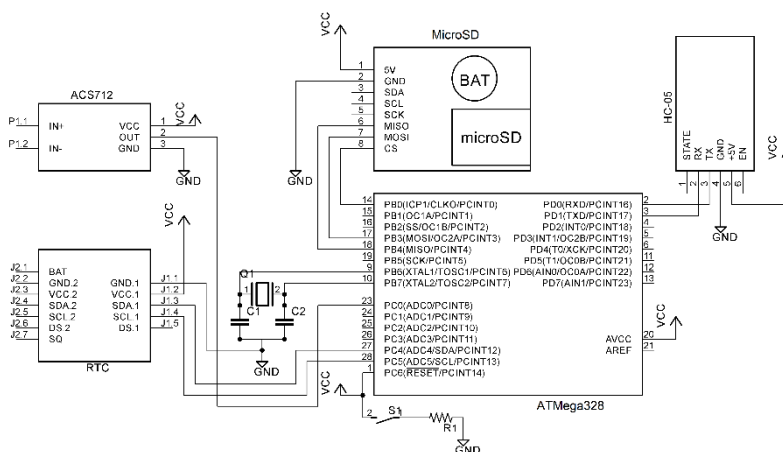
VCC
MicroSD
1 5V
2 GND
3 SDA
4 SCL
5 SCK
6 MISO
7 MOSI
8 CS
BAT
microSD
GND

ACS712
P1.1 IN+
P1.2 IN-
VCC 1
OUT 2
GND 3
VCC
GND

HC-05
STATE RX TX GND +5V EN
1 2 3 4 5 6
GND
VCC

VCC
J2.1 BAT
J2.2 GND.2
J2.3 VCC.2
J2.4 SDA.2
J2.5 SCL.2
J2.6 DS.2
J2.7 SQ
GND.1 J1.1
VCC.1 J1.2
SDA.1 J1.3
SCL.1 J1.4
DS.1 J1.5
RTC

Q1
1 2
C1 C2
GND

14 PB0(ICP1/CLKO/PCINT0)
15 PB1(OC1A/PCINT1)
16 PB2(SS/OC1B/PCINT2)
17 PB3(MOSI/OC2A/PCINT3)
18 PB4(MISO/PCINT4)
19 PB5(SCK/PCINT5)
9 PB6(XTAL1/TOSC1/PCINT6)
10 PB7(XTAL2/TOSC2/PCINT7)
23 PC0(ADC0/PCINT8)
24 PC1(ADC1/PCINT9)
25 PC2(ADC2/PCINT10)
26 PC3(ADC3/PCINT11)
27 PC4(ADC4/SDA/PCINT12)
28 PC5(ADC5/SCL/PCINT13)
1 PC6($\overline{RESET}$/PCINT14)
PD0(RXD/PCINT16) 2
PD1(TXD/PCINT17) 3
PD2(INT0/PCINT18) 4
PD3(INT1/OC2B/PCINT19) 5
PD4(T0/XCK/PCINT20) 6
PD5(T1/OC0B/PCINT21) 11
PD6(AIN0/OC0A/PCINT22) 12
PD7(AIN1/PCINT23) 13
AVCC 20
AREF 21
VCC
ATMega328

VCC
2 S1 1
R1
GND